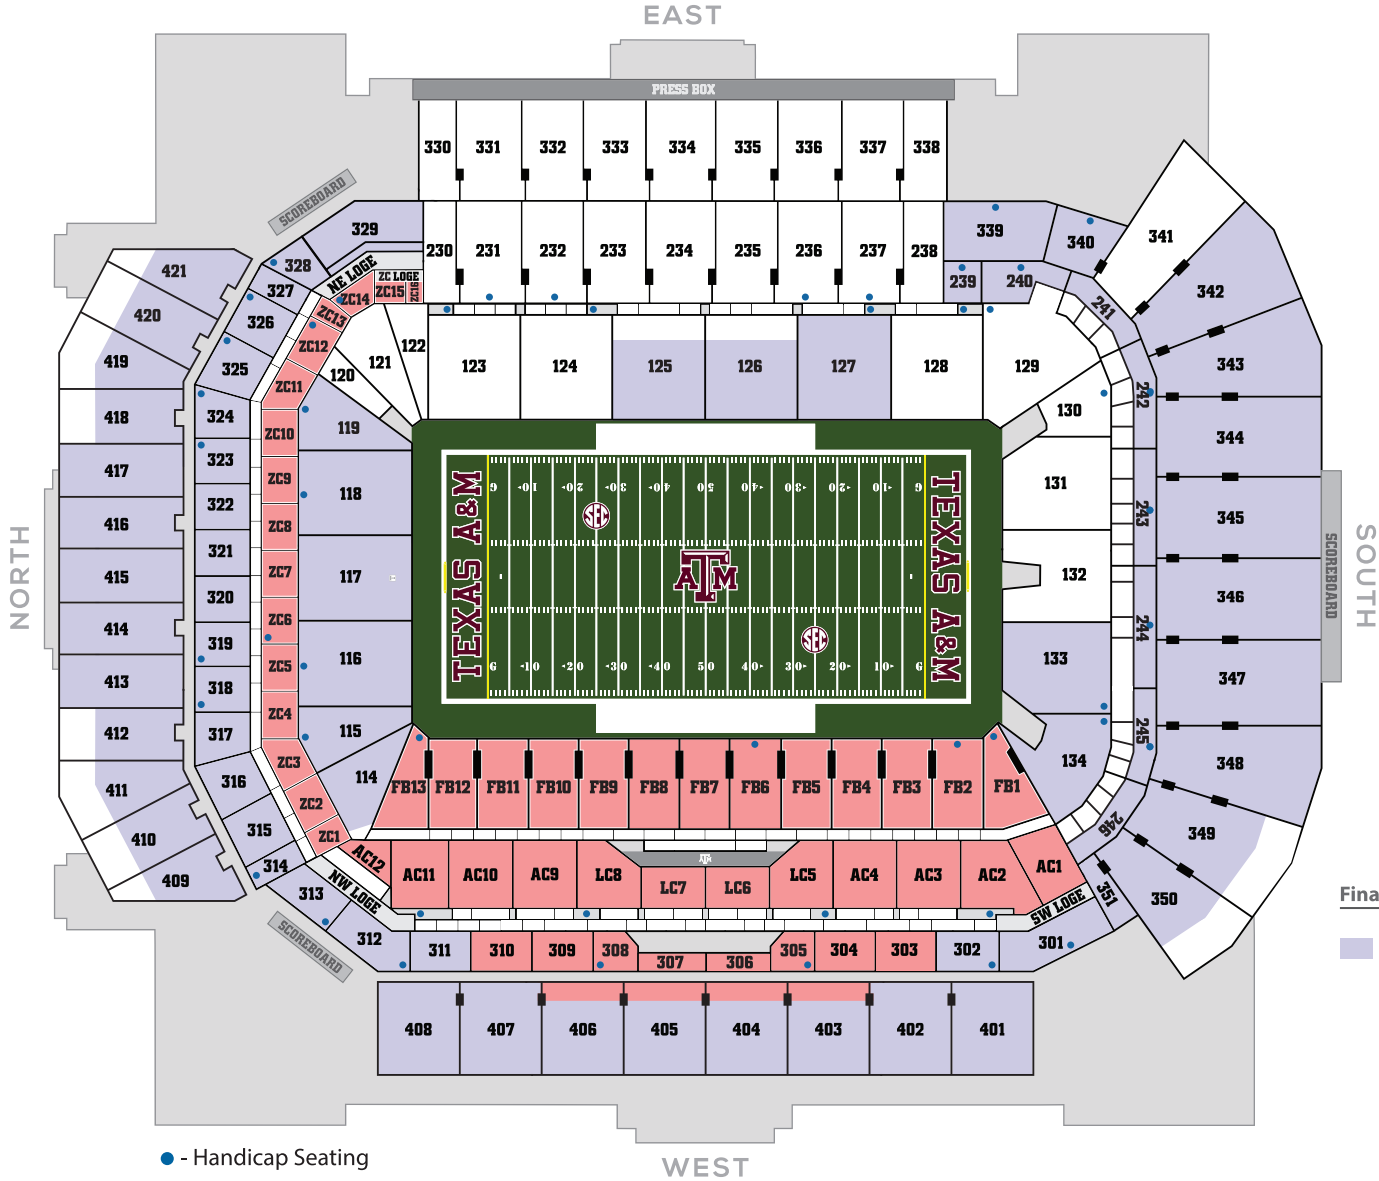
EAST

PRESS BOX

330 331 332 333 334 335 336 337 338

230 231 232 233 234 235 236 237 238

339 340 341 239 240

SCOREBOARD

329 328 327 NE LOGE ZC LOGE ZC15 ZC16 ZC14 ZC13 ZC12 ZC11 ZC10 ZC9 ZC8 ZC7 ZC6 ZC5 ZC4 ZC3 ZC2 ZC1

421 420 419 418 417 416 415 414 413 412 411 410 409

326 325 324 323 322 321 320 319 318 317 316 315 314 313 312

121 122 120 119 118 117 116 115 114

123 124 125 126 127 128 129 130 131 132 133 134

241 242 243 244 245 246 251

342 343 344 345 346 347 348 349 350

NORTH

SOUTH

SCOREBOARD

TEXAS A&M

TEXAS A&M

FB13 FB12 FB11 FB10 FB9 FB8 FB7 FB6 FB5 FB4 FB3 FB2 FB1

AC12 AC11 AC10 AC9 LC8 LC7 LC6 LC5 AC4 AC3 AC2 AC1

NW LOGE SW LOGE

311 310 309 308 307 306 305 304 303 302 301

408 407 406 405 404 403 402 401

SCOREBOARD

Fina

- Handicap Seating

WEST